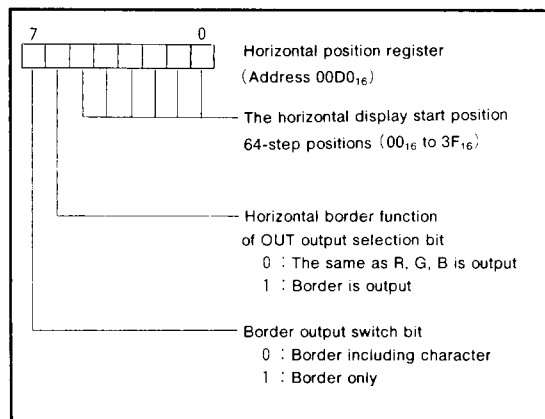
7 0

Horizontal position register
(Address $00D0_{16}$)

The horizontal display start position
64-step positions ($00_{16}$ to $3F_{16}$)

Horizontal border function
of OUT output selection bit
0 : The same as R, G, B is output
1 : Border is output

Border output switch bit
0 : Border including character
1 : Border only